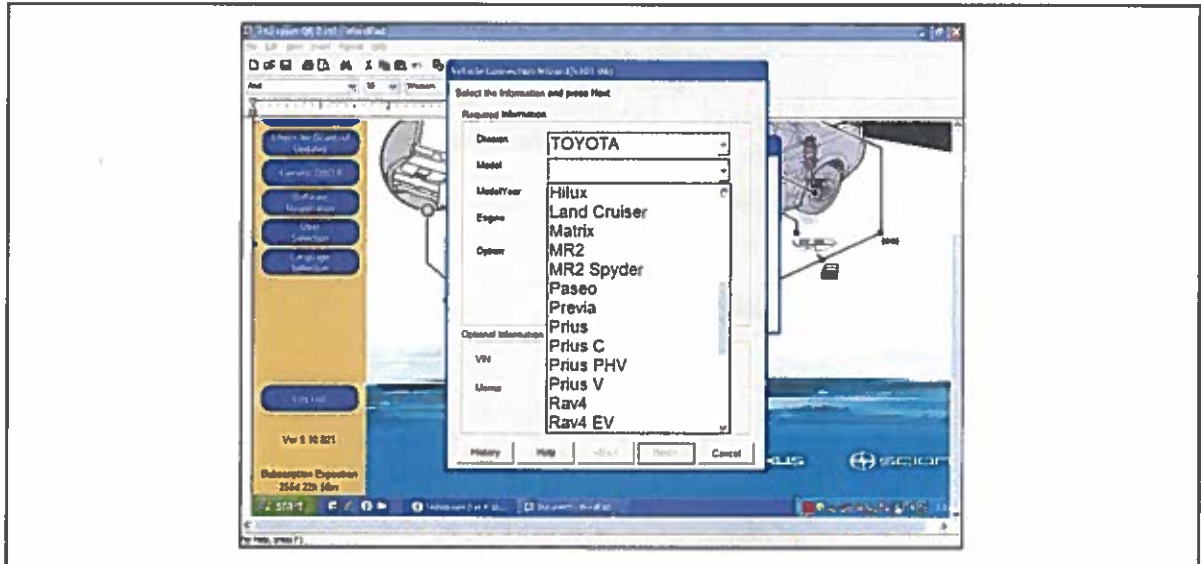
Vehicle Connection Wizard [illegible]

Select the information and press Next

Required Information

Division
TOYOTA

Model

ModelYear

Engine

Option

Hilux
Land Cruiser
Matrix
MR2
MR2 Spyder
Paseo
Previa
Prius
Prius C
Prius PHV
Prius V
Rav4
Rav4 EV

Optional Information

VIN

Memo

History
Help
< Back
Next >
Cancel

Generic OBD II

Software Registration

User Setup

Language Selection

Ver 5 10 021

Subscription Expiration
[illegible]

start

XUS
SCION

For Help, press F1